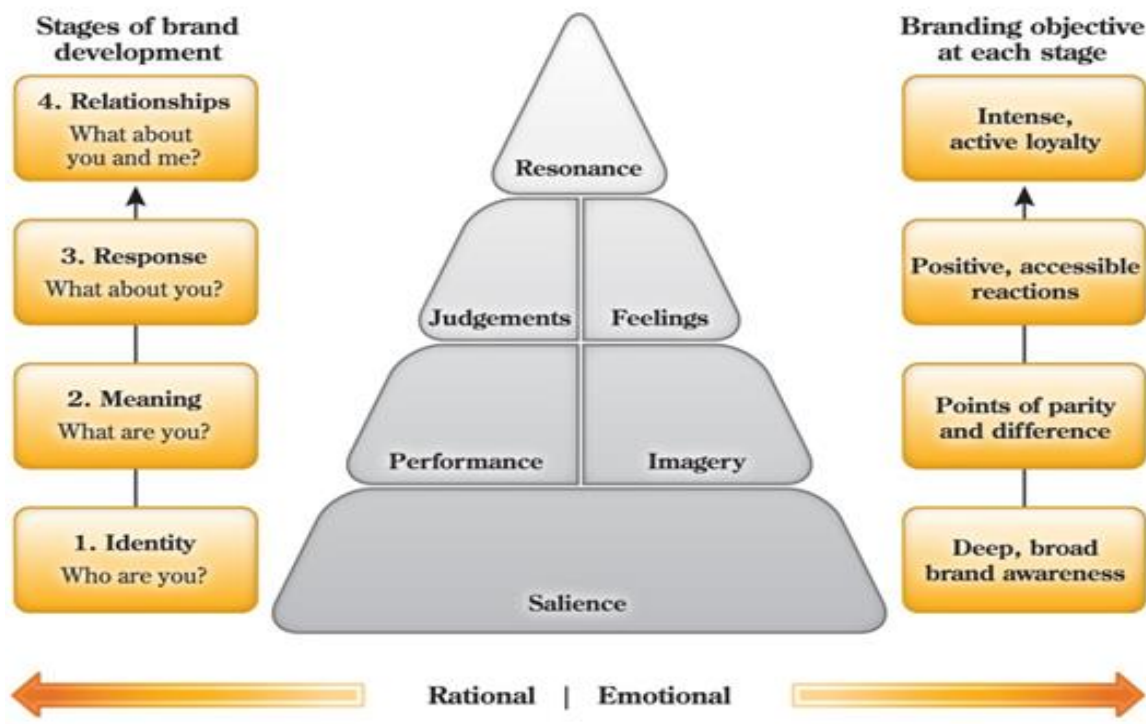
Stages of brand development

4. Relationships
What about you and me?

3. Response
What about you?

2. Meaning
What are you?

1. Identity
Who are you?

Resonance

Judgements

Feelings

Performance

Imagery

Salience

Branding objective at each stage

Intense, active loyalty

Positive, accessible reactions

Points of parity and difference

Deep, broad brand awareness

Rational | Emotional